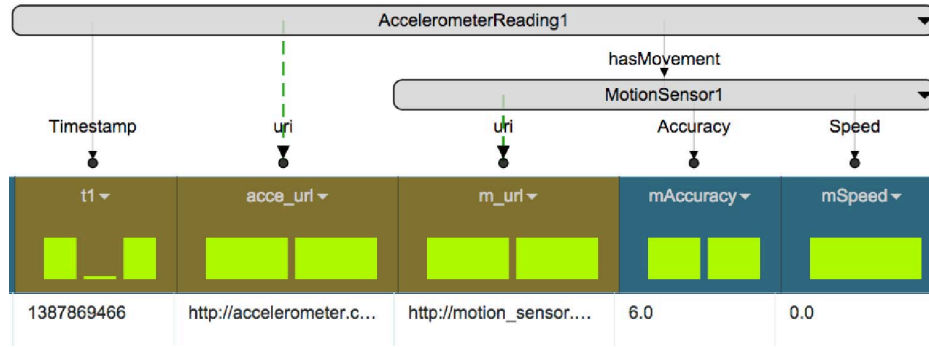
AccelerometerReading1

hasMovement

MotionSensor1

Timestamp

uri

uri

Accuracy

Speed

| t1 ▾ | acce_url ▾ | m_url ▾ | mAccuracy ▾ | mSpeed ▾ |
|---|---|---|---|---|
| 1387869466 | http://accelerometer.c... | http://motion_sensor.... | 6.0 | 0.0 |